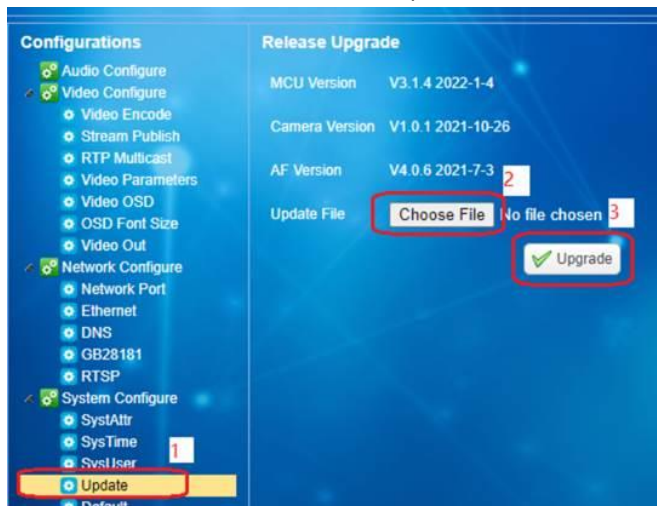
Configurations
Audio Configure
Video Configure
Video Encode
Stream Publish
RTP Multicast
Video Parameters
Video OSD
OSD Font Size
Video Out
Network Configure
Network Port
Ethernet
DNS
GB28181
RTSP
System Configure
SystAttr
SysTime
SysUser
1
Update
Default

Release Upgrade
MCU Version V3.1.4 2022-1-4
Camera Version V1.0.1 2021-10-26
AF Version V4.0.6 2021-7-3
2
Update File Choose File No file chosen 3
Upgrade